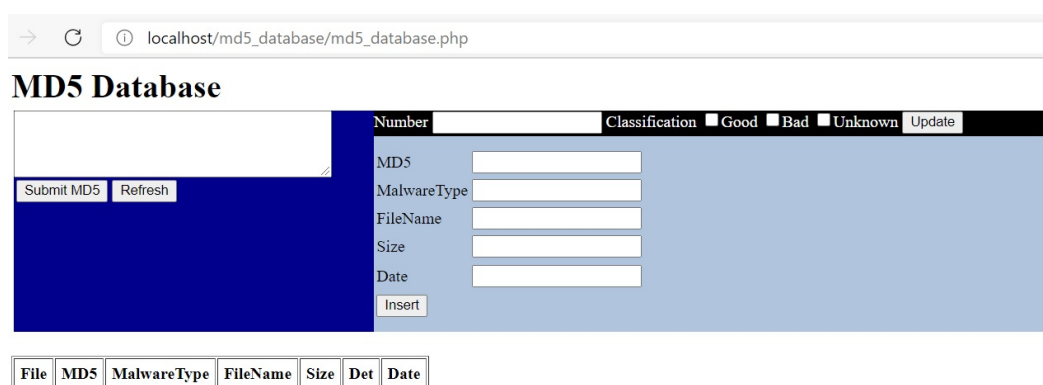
localhost/md5_database/md5_database.php

MD5 Database

Submit MD5 Refresh

Number Classification Good Bad Unknown Update

MD5
MalwareType
FileName
Size
Date
Insert

| File | MD5 | MalwareType | FileName | Size | Det | Date |
|---|---|---|---|---|---|---|